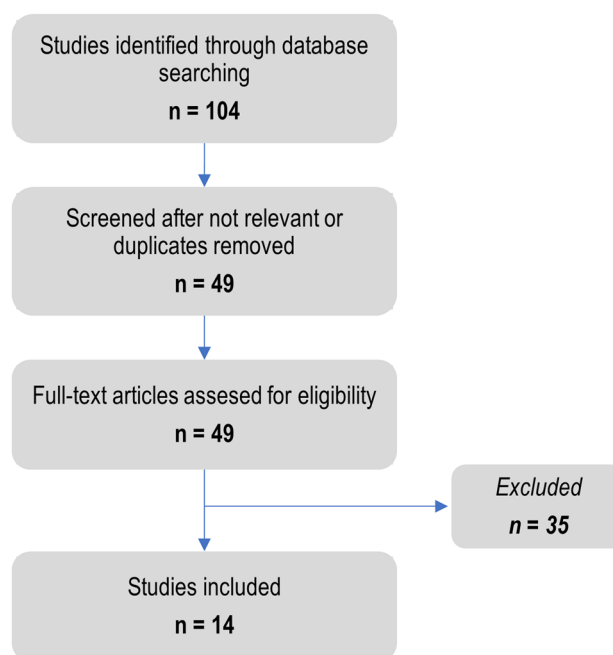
Studies identified through database searching

n = 104

Screened after not relevant or duplicates removed

n = 49

Full-text articles assesed for eligibility

n = 49

Excluded

n = 35

Studies included

n = 14